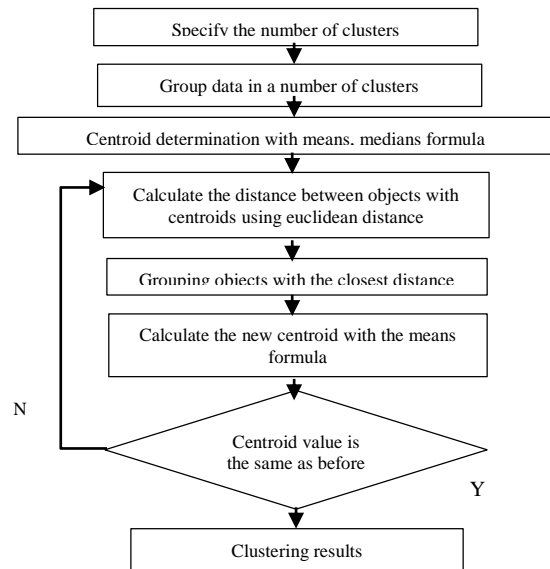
Specify the number of clusters

Group data in a number of clusters

Centroid determination with means, medians formula

Calculate the distance between objects with centroids using euclidean distance

Grouping objects with the closest distance

Calculate the new centroid with the means formula

N

Centroid value is the same as before

Y

Clustering results